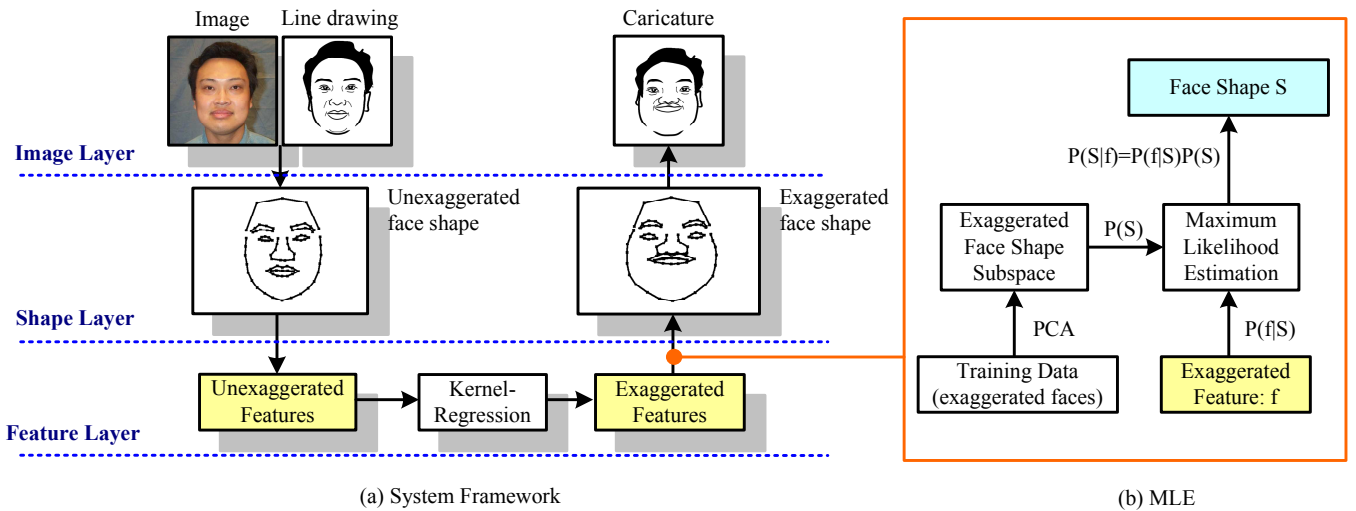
Image

Line drawing

Caricature

Image Layer

Unexaggerated face shape

Exaggerated face shape

Shape Layer

Unexaggerated Features

Kernel-Regression

Exaggerated Features

Feature Layer

(a) System Framework

Face Shape S

P(S|f)=P(f|S)P(S)

Exaggerated Face Shape Subspace

P(S)

Maximum Likelihood Estimation

PCA

P(f|S)

Training Data (exaggerated faces)

Exaggerated Feature: f

(b) MLE